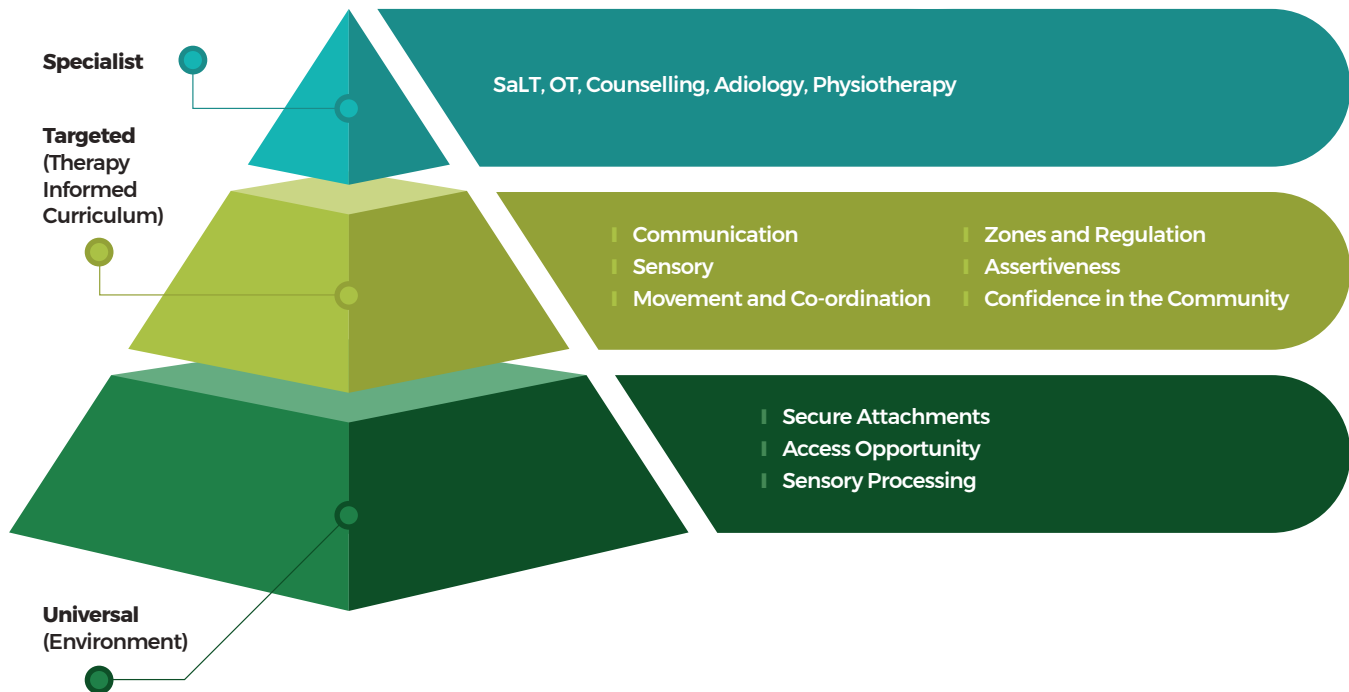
Specialist

SaLT, OT, Counselling, Adiology, Physiotherapy

Targeted (Therapy Informed Curriculum)

Communication
Sensory
Movement and Co-ordination

Zones and Regulation
Assertiveness
Confidence in the Community

Secure Attachments
Access Opportunity
Sensory Processing

Universal (Environment)